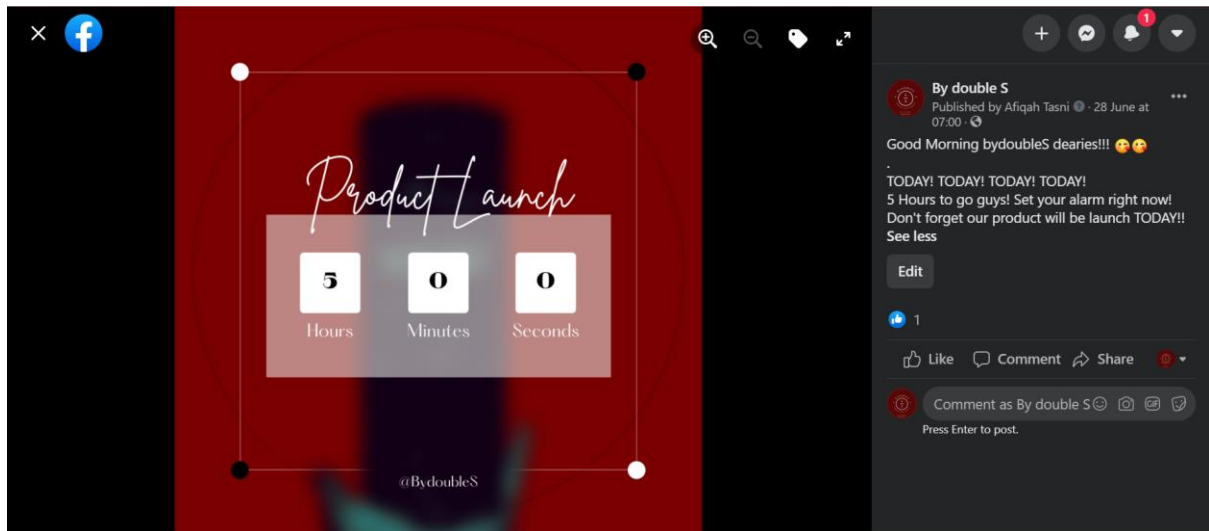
Product Launch

5
Hours

0
Minutes

0
Seconds

@BydoubleS

1

By double S
Published by Afiqah Tasni · 28 June at 07:00 ·

Good Morning bydoubleS dearies!!! 😘😘
.
TODAY! TODAY! TODAY! TODAY!
5 Hours to go guys! Set your alarm right now!
Don't forget our product will be launch TODAY!!
See less

Edit

1

Like Comment Share

Comment as By double S

Press Enter to post.